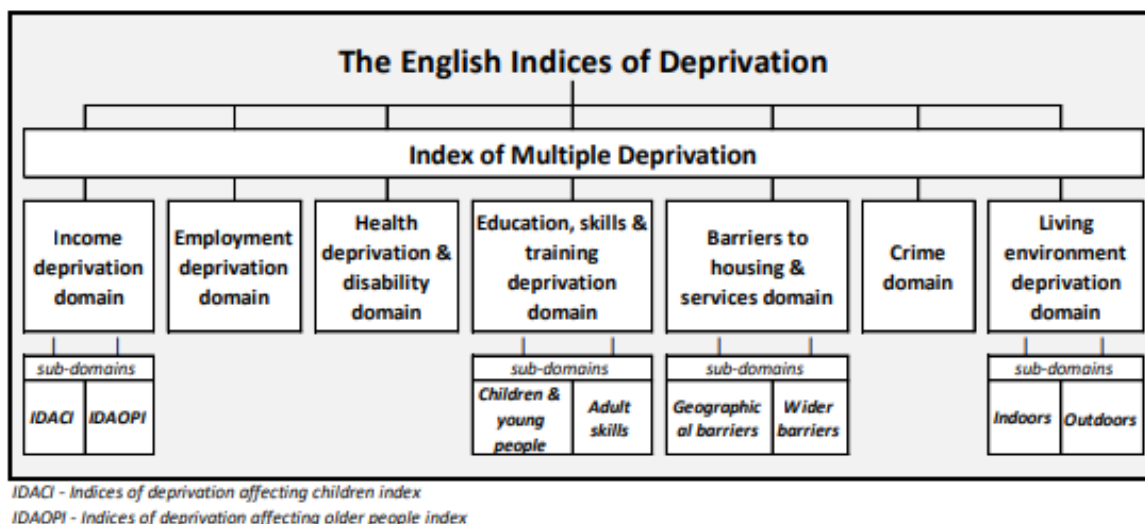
The English Indices of Deprivation

Index of Multiple Deprivation

Income deprivation domain

Employment deprivation domain

Health deprivation & disability domain

Education, skills & training deprivation domain

Barriers to housing & services domain

Crime domain

Living environment deprivation domain

sub-domains

IDACI

IDAOPI

sub-domains

Children & young people

Adult skills

sub-domains

Geographical barriers

Wider barriers

sub-domains

Indoors

Outdoors

IDACI - Indices of deprivation affecting children index

IDAOPI - Indices of deprivation affecting older people index